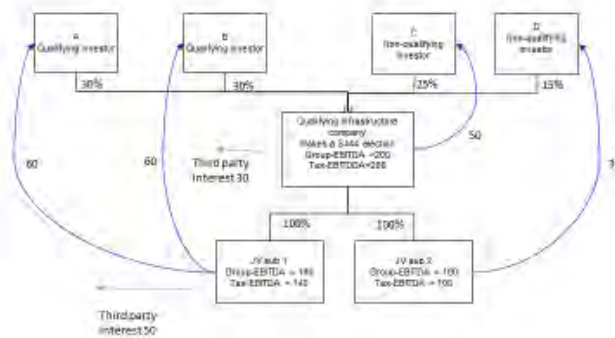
A
Qualifying investor

B
Qualifying investor

C
Non-qualifying investor

D
Non-qualifying investor

30%

30%

25%

15%

Qualifying infrastructure company
Makes a S444 election
Group-EBITDA =200
Tax-EBITDA=280

50

60

60

Third party interest 30

100%

100%

JV sub 1
Group-EBITDA = 180
Tax-EBITDA = 140

JV sub 2
Group-EBITDA = 100
Tax-EBITDA = 100

3

Third party interest 50